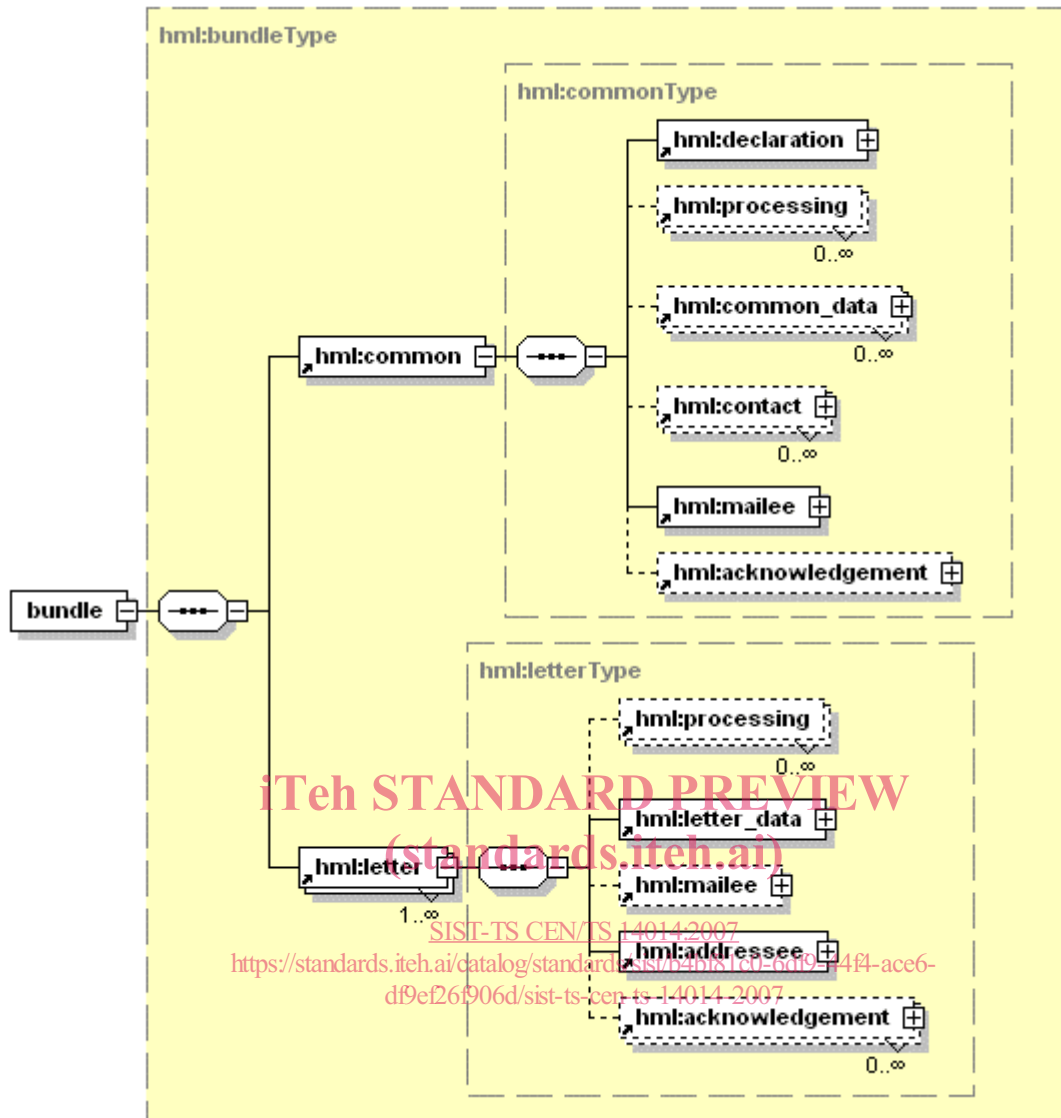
hml:bundleType

hml:commonType

hml:declaration

hml:processing

0..∞

hml:common_data

0..∞

hml:common

hml:contact

0..∞

hml:mailee

hml:acknowledgement

bundle

hml:letterType

hml:processing

0..∞

iTeh STANDARD PREVIEW

hml:letter_data

(standards.iteh.ai)

hml:letter

hml:mailee

1..∞

SIST-TS CEN/TS 14014:2007

hml:addressee

https://standards.iteh.ai/catalog/standards/sist/b4bf81c0-6df9-44f4-ace6-df9ef26f906d/sist-ts-cen-ts-14014-2007

hml:acknowledgement

0..∞